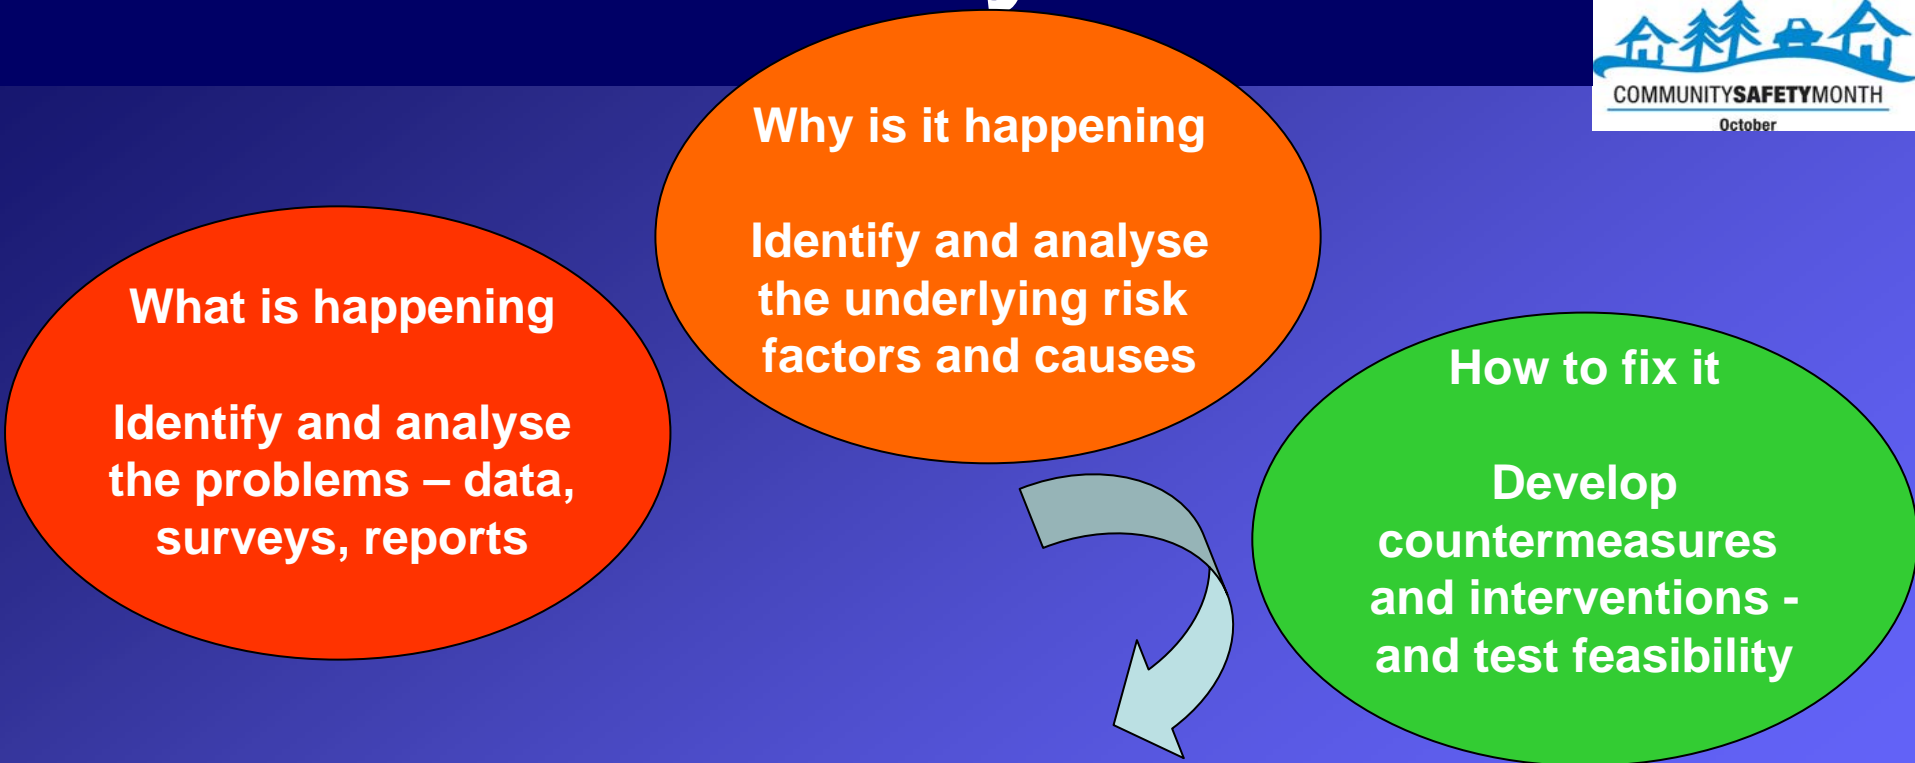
COMMUNITYSAFETYMONTH
October

What is happening

Identify and analyse the problems – data, surveys, reports

Why is it happening

Identify and analyse the underlying risk factors and causes

How to fix it

Develop countermeasures and interventions - and test feasibility